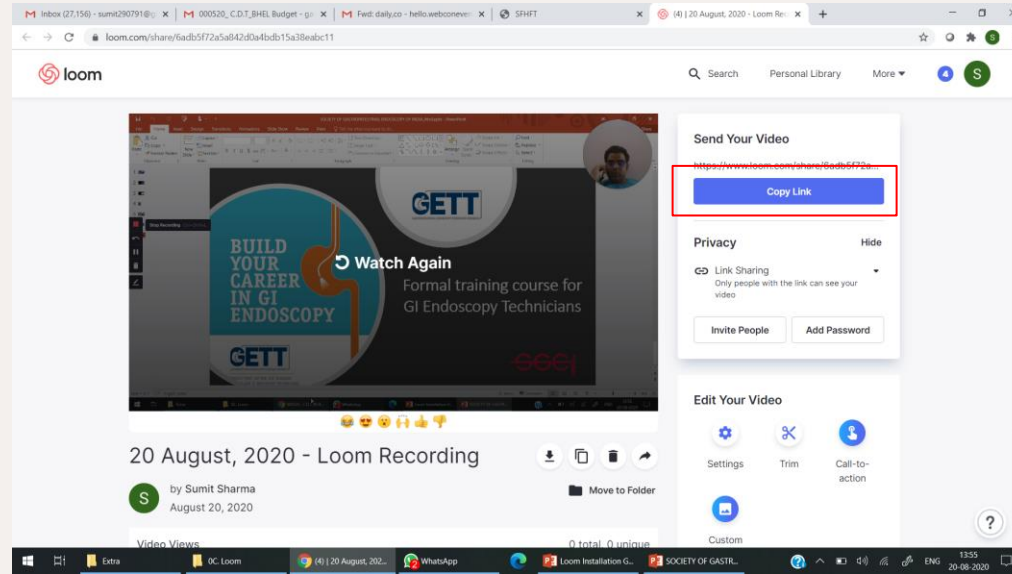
Inbox (27,156) - sumit290791@ | 000520_C.D.T_BHEL Budget - g | Fwd: daily.co - hello.webconve | SFHFT | (4) | 20 August, 2020 - Loom Re

loom.com/share/6adb5f72a5a842d0a4bdb15a38eabc11

loom

Search Personal Library More 4 S

BUILD YOUR CAREER IN GI ENDOSCOPY

GETT

Watch Again

Formal training course for GI Endoscopy Technicians

GETT

Send Your Video

https://www.loom.com/share/6adb5f72a

Copy Link

Privacy Hide

Link Sharing

Only people with the link can see your video

Invite People Add Password

Edit Your Video

Settings Trim Call-to-action

Custom

20 August, 2020 - Loom Recording

by Sumit Sharma

August 20, 2020

Move to Folder

Video Views 0 total, 0 unique

Extra 0C. Loom (4) | 20 August, 202... WhatsApp Loom Installation G... SOCIETY OF GASTR... ENG 13:55 20-08-2020